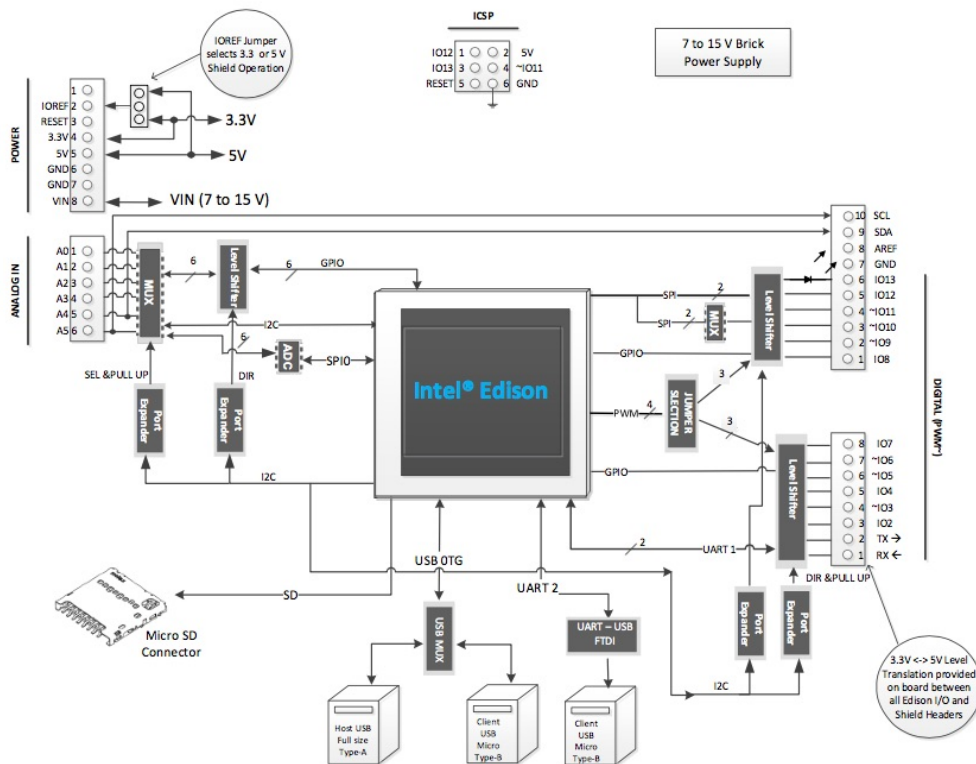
IOREF Jumper selects 3.3 or 5 V Shield Operation

ICSP

IO12 1 2 5V
IO13 3 4 ~IO11
RESET 5 6 GND

7 to 15 V Brick Power Supply

POWER

1
IOREF 2
RESET 3
3.3V 4
5V 5
GND 6
GND 7
VIN 8

3.3V

5V

VIN (7 to 15 V)

ANALOG IN

A0 1
A1 2
A2 3
A3 4
A4 5
A5 6

MUX

6

Level Shifter

6

GPIO

I2C

6

ADC

SPI0

SEL &PULL UP

DIR

Port Expander

Port Expander

I2C

Intel® Edison

SPI

2

SPI

2

MUX

GPIO

PWM

4

JUMPER SELECTION

3

3

GPIO

Level Shifter

10 SCL
9 SDA
8 AREF
7 GND
6 IO13
5 IO12
4 ~IO11
3 ~IO10
2 ~IO9
1 IO8

DIGITAL (PWM~)

Level Shifter

8 IO7
7 ~IO6
6 ~IO5
5 IO4
4 ~IO3
3 IO2
2 TX →
1 RX ←

DIR &PULL UP

2

UART 1

USB OTG

UART 2

SD

Micro SD Connector

USB MUX

UART – USB FTDI

Port Expander

Port Expander

I2C

3.3V <-> 5V Level Translation provided on board between all Edison I/O and Shield Headers

Host USB Full size Type-A

Client USB Micro Type-B

Client USB Micro Type-B